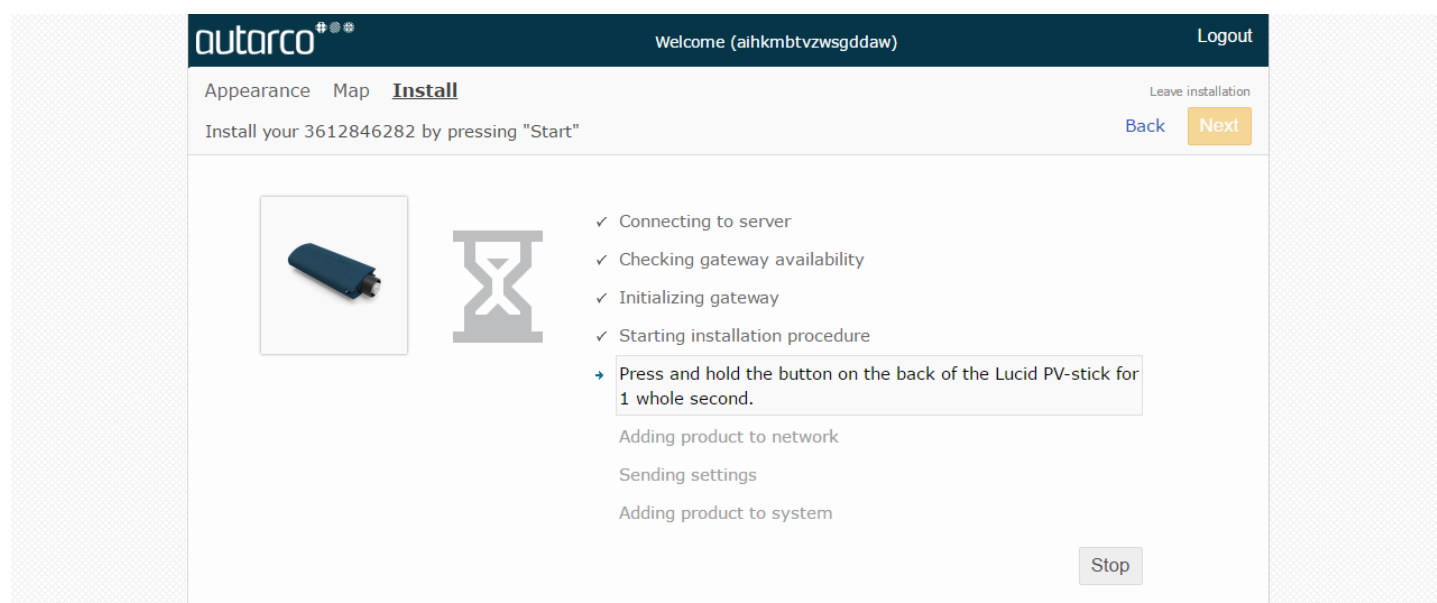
autarco

Welcome (aihkmbtvzwsgddaw)

Logout

Appearance Map Install

Leave installation

Install your 3612846282 by pressing "Start"

Back Next

✓ Connecting to server

✓ Checking gateway availability

✓ Initializing gateway

✓ Starting installation procedure

→ Press and hold the button on the back of the Lucid PV-stick for 1 whole second.

Adding product to network

Sending settings

Adding product to system

Stop